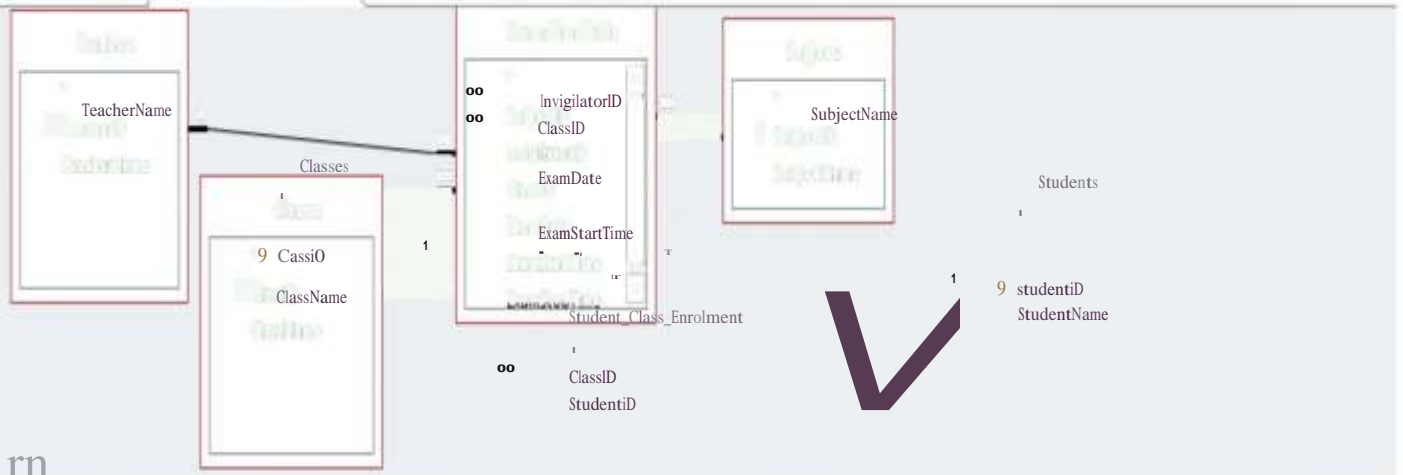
Teachers

TeacherName

Classes

9 CassiO
ClassName

1

oo
oo
InvigilatorID
ClassID
ExamDate

ExamStartTime

Student_Class_Enrolment

oo
ClassID
StudentiD

Subjects
SubjectName

Students

1
9 studentiD
StudentName

rn